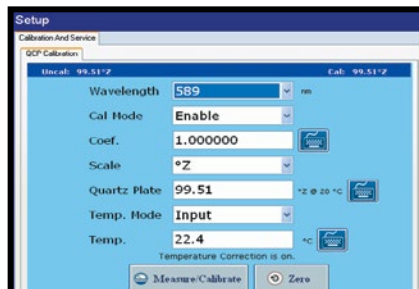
Setup
Calibration And Service
QCP Calibration
Uncal: 99.51°Z
Cal: 99.51°Z
Wavelength 589 nm
Cal Mode Enable
Coef. 1.000000
Scale °Z
Quartz Plate 99.51 °Z @ 20 °C
Temp. Mode Input
Temp. 22.4 °C
Temperature Correction is on.
Measure/Calibrate
Zero